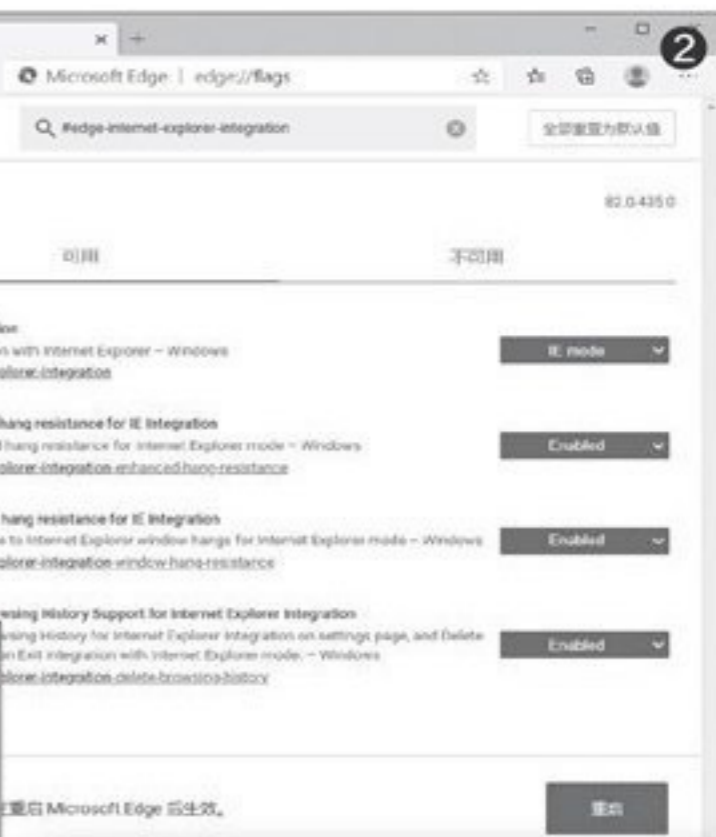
2

Microsoft Edge | edge://flags

#edge-internet-explorer-integration

全部重置为默认值

82.0.435.0

可用

不可用

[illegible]ine
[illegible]n with Internet Explorer – Windows
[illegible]plorer-integration

IE mode

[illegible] hang resistance for IE Integration
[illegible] hang resistance for Internet Explorer mode – Windows
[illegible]plorer-integration-enhanced-hang-resistance

Enabled

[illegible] hang resistance for IE Integration
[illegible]e to Internet Explorer window hangs for Internet Explorer mode – Windows
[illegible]plorer-integration-window-hang-resistance

Enabled

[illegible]wsing History Support for Internet Explorer Integration
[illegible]wsing History for Internet Explorer Integration on settings page, and Delete
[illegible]n Exit integration with Internet Explorer mode. – Windows
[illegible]plorer-integration-delete-browsing-history

Enabled

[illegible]重启 Microsoft Edge 后生效。

重启